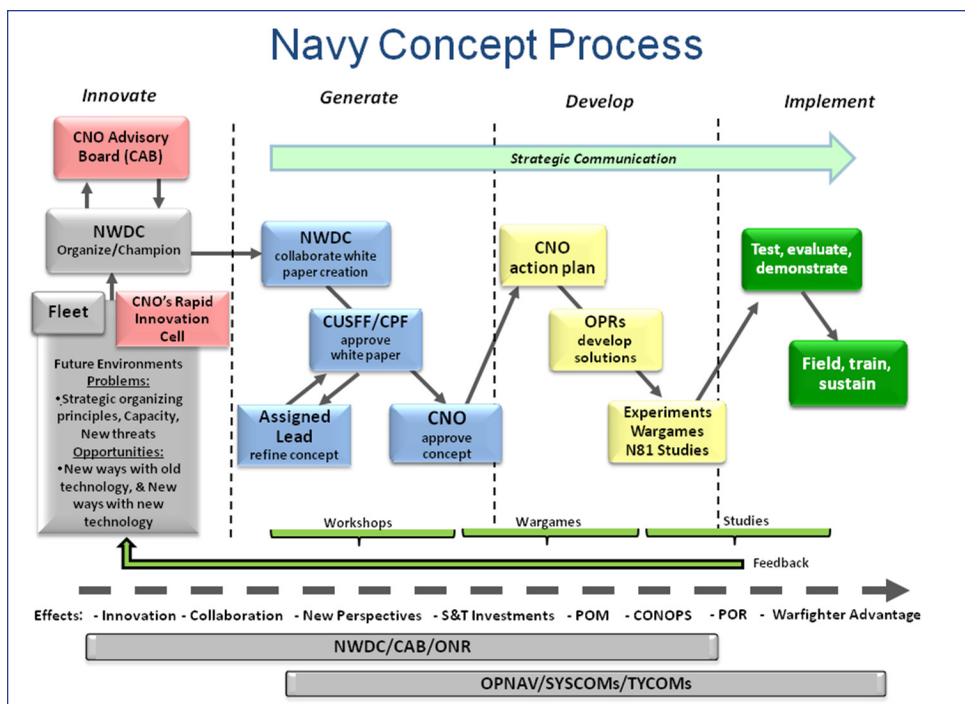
Navy Concept Process

Innovate

Generate

Develop

Implement

Strategic Communication

CNO Advisory Board (CAB)

NWDC Organize/Champion

Fleet

CNO's Rapid Innovation Cell

Future Environments
Problems:
•Strategic organizing principles, Capacity, New threats
Opportunities:
•New ways with old technology, & New ways with new technology

NWDC collaborate white paper creation

CUSFF/CPF approve white paper

Assigned Lead refine concept

CNO approve concept

CNO action plan

OPRs develop solutions

Experiments Wargames N81 Studies

Test, evaluate, demonstrate

Field, train, sustain

Workshops

Wargames

Studies

Feedback

Effects: - Innovation - Collaboration - New Perspectives - S&T Investments - POM - CONOPS - POR - Warfighter Advantage

NWDC/CAB/ONR

OPNAV/SYSCOMs/TYCOMs